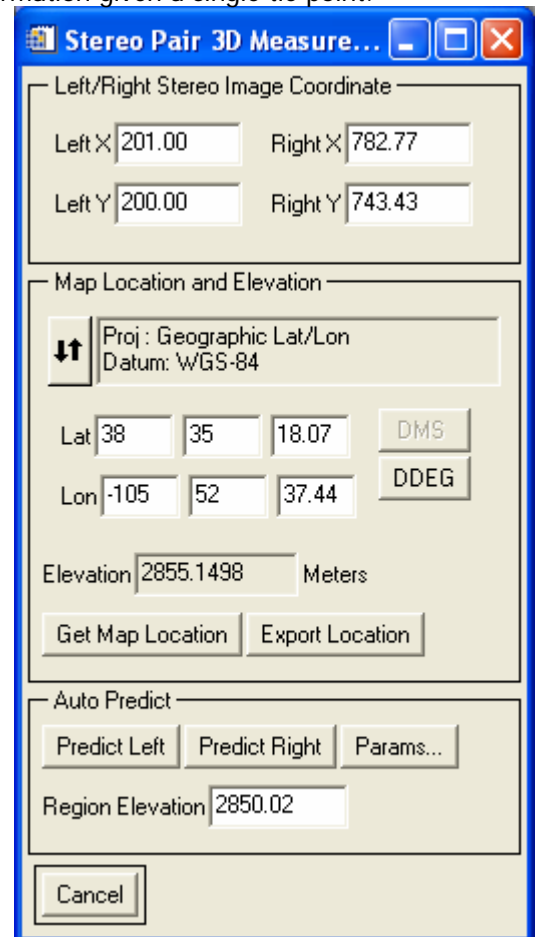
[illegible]rmation given a single tie point.

Stereo Pair 3D Measure...

Left/Right Stereo Image Coordinate

Left X 201.00 Right X 782.77

Left Y 200.00 Right Y 743.43

Map Location and Elevation

Proj : Geographic Lat/Lon
Datum: WGS-84

Lat 38 35 18.07 DMS

Lon -105 52 37.44 DDEG

Elevation 2855.1498 Meters

Get Map Location Export Location

Auto Predict

Predict Left Predict Right Params...

Region Elevation 2850.02

Cancel